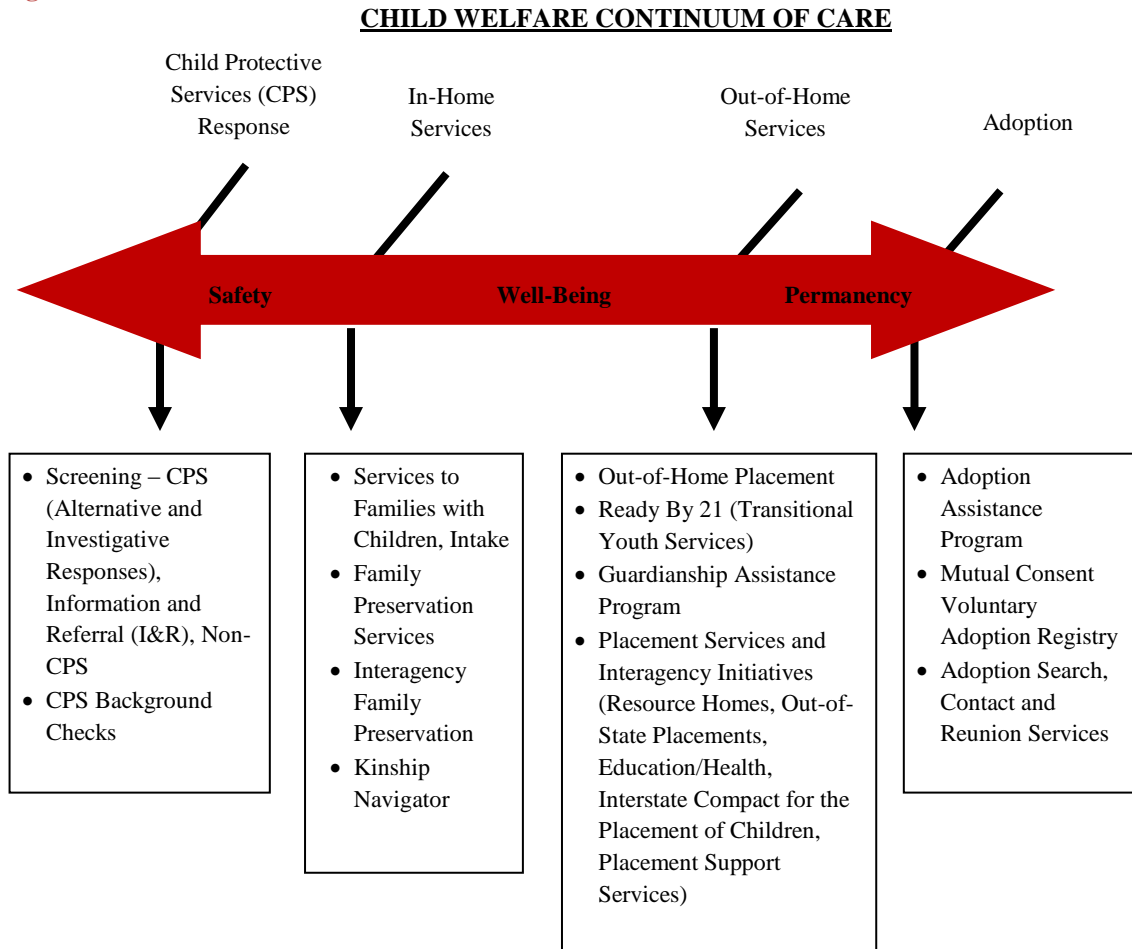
CHILD WELFARE CONTINUUM OF CARE

Child Protective Services (CPS) Response

In-Home Services

Out-of-Home Services

Adoption

Safety

Well-Being

Permanency

- Screening – CPS (Alternative and Investigative Responses), Information and Referral (I&R), Non-CPS
- CPS Background Checks

- Services to Families with Children, Intake
- Family Preservation Services
- Interagency Family Preservation
- Kinship Navigator

- Out-of-Home Placement
- Ready By 21 (Transitional Youth Services)
- Guardianship Assistance Program
- Placement Services and Interagency Initiatives (Resource Homes, Out-of-State Placements, Education/Health, Interstate Compact for the Placement of Children, Placement Support Services)

- Adoption Assistance Program
- Mutual Consent Voluntary Adoption Registry
- Adoption Search, Contact and Reunion Services